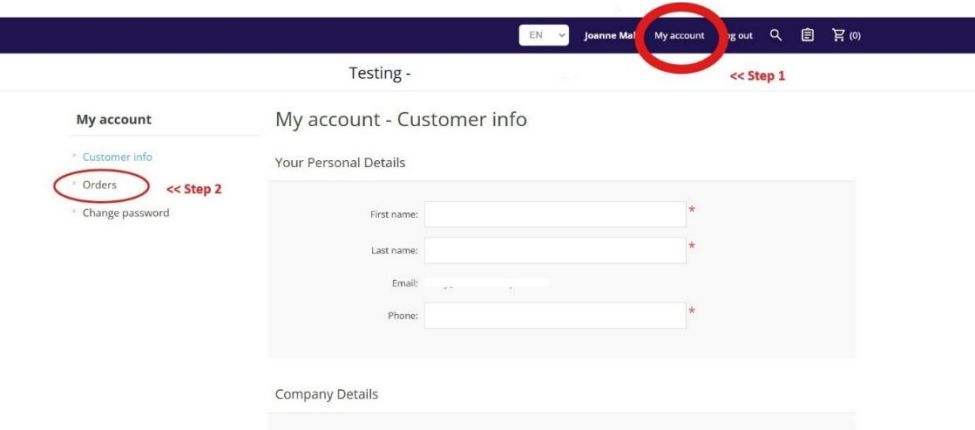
EN Joanne Mal My account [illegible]g out (0)

Testing -

<< Step 1

My account

Customer info

Orders << Step 2

Change password

My account - Customer info

Your Personal Details

First name: *

Last name: *

Email:

Phone: *

Company Details